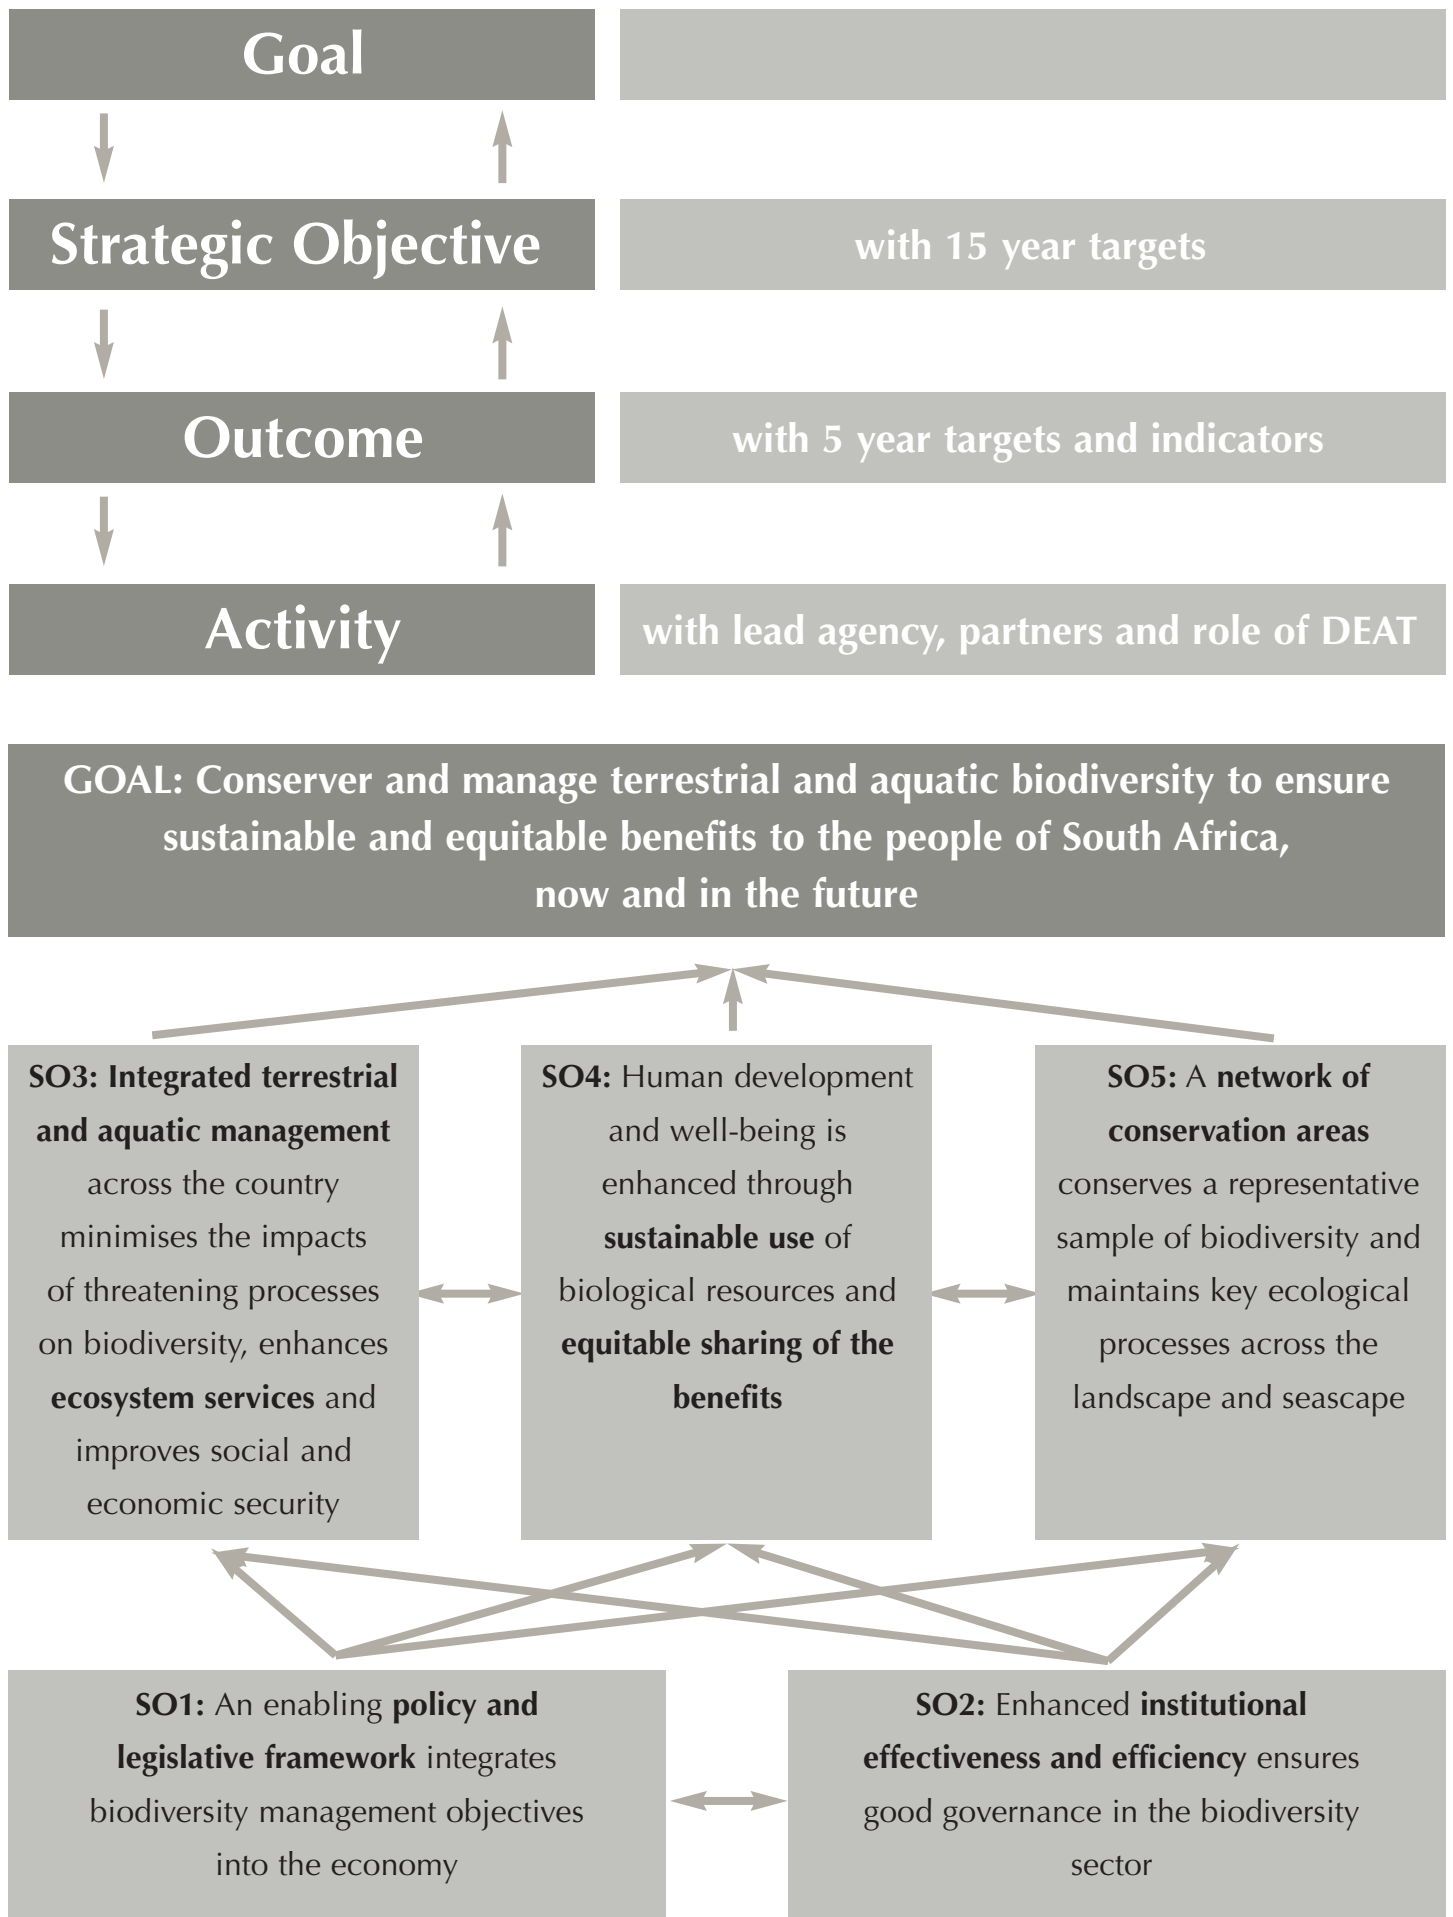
Goal

Strategic Objective

with 15 year targets

Outcome

with 5 year targets and indicators

Activity

with lead agency, partners and role of DEAT

GOAL: Conserver and manage terrestrial and aquatic biodiversity to ensure sustainable and equitable benefits to the people of South Africa, now and in the future

SO3: Integrated terrestrial and aquatic management across the country minimises the impacts of threatening processes on biodiversity, enhances ecosystem services and improves social and economic security

SO4: Human development and well-being is enhanced through sustainable use of biological resources and equitable sharing of the benefits

SO5: A network of conservation areas conserves a representative sample of biodiversity and maintains key ecological processes across the landscape and seascape

SO1: An enabling policy and legislative framework integrates biodiversity management objectives into the economy

SO2: Enhanced institutional effectiveness and efficiency ensures good governance in the biodiversity sector